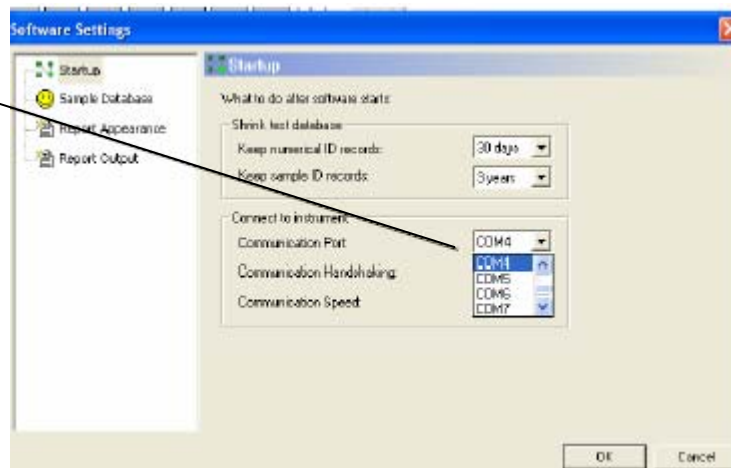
Software Settings

Startup
Sample Database
Report Appearance
Report Output

Startup

What to do after software starts:

Shrink test database
Keep numerical ID records: 30 days
Keep sample ID records: 3years

Connect to instrument
Communication Port: COM4
Communication Handshaking:
Communication Speed:
COM4
COM5
COM6
COM7

OK
Cancel